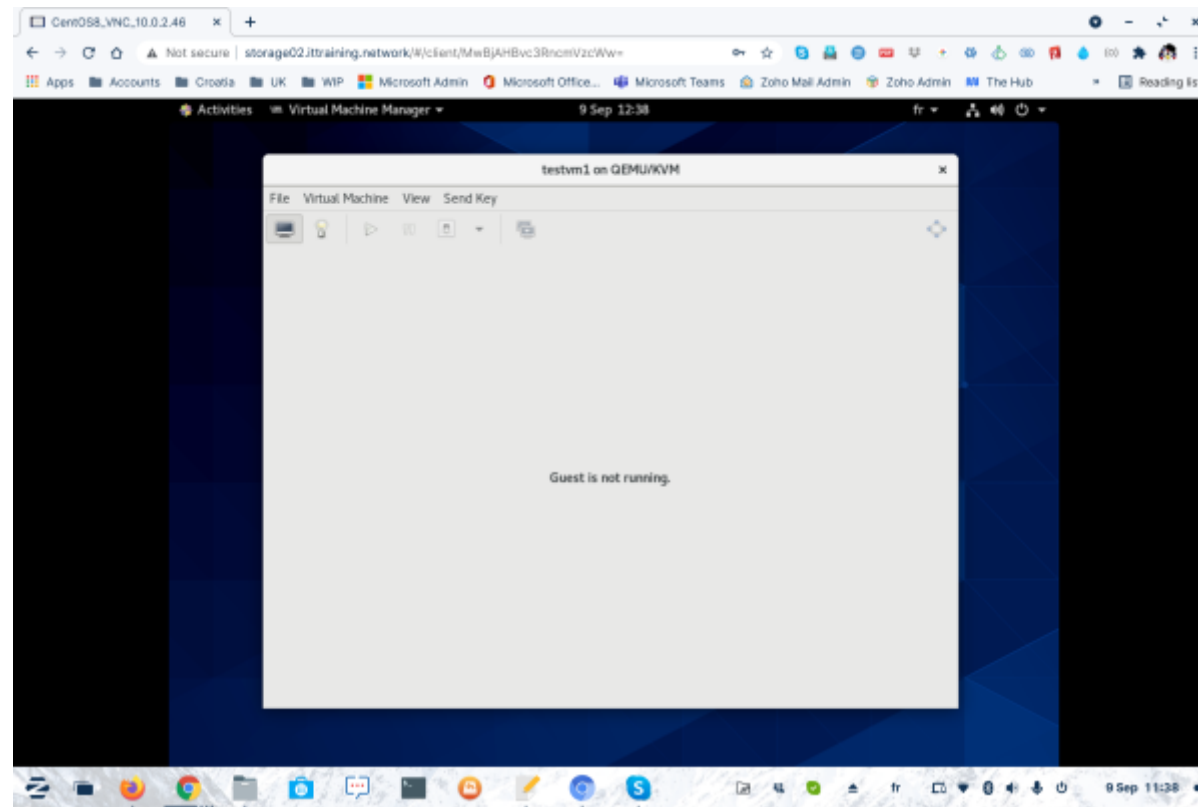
CentOS8_VNC_10.0.2.46 ×
+

Not secure | storage02.ittraining.network/#/client/MwBjAHBvc3RncmVzcWw=

Apps Accounts Croatia UK WIP Microsoft Admin Microsoft Office... Microsoft Teams Zoho Mail Admin Zoho Admin The Hub » Reading lis

Activities Virtual Machine Manager ▾ 9 Sep 12:38 fr ▾

testvm1 on QEMU/KVM ×

File Virtual Machine View Send Key

Guest is not running.

fr 9 Sep 11:38